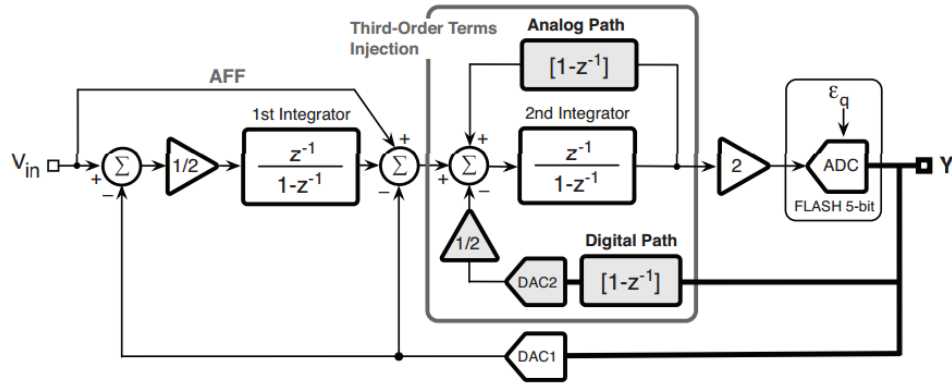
Third-Order Terms Injection

Analog Path

$[1-z^{-1}]$

AFF

1st Integrator

2nd Integrator

$V_{in}$

$\Sigma$

+

−

1/2

$\frac{z^{-1}}{1-z^{-1}}$

+

$\Sigma$

−

+

$\Sigma$

+

−

$\frac{z^{-1}}{1-z^{-1}}$

2

$\varepsilon_q$

ADC

Y

FLASH 5-bit

1/2

Digital Path

DAC2

$[1-z^{-1}]$

DAC1